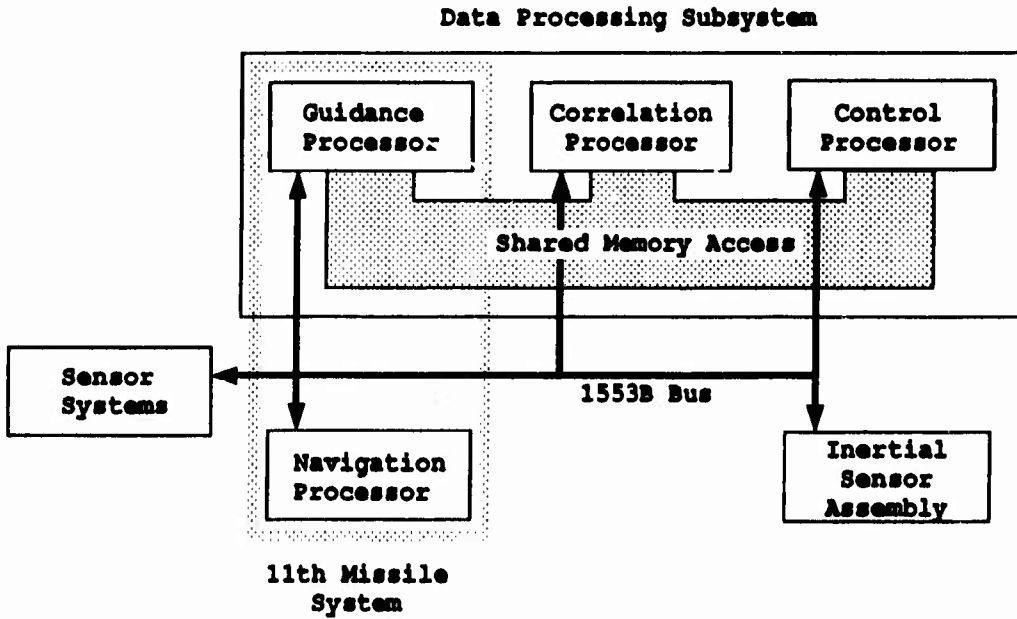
Data Processing Subsystem

Guidance Processor

Correlation Processor

Control Processor

Shared Memory Access

Sensor Systems

1553B Bus

Navigation Processor

Inertial Sensor Assembly

11th Missile System